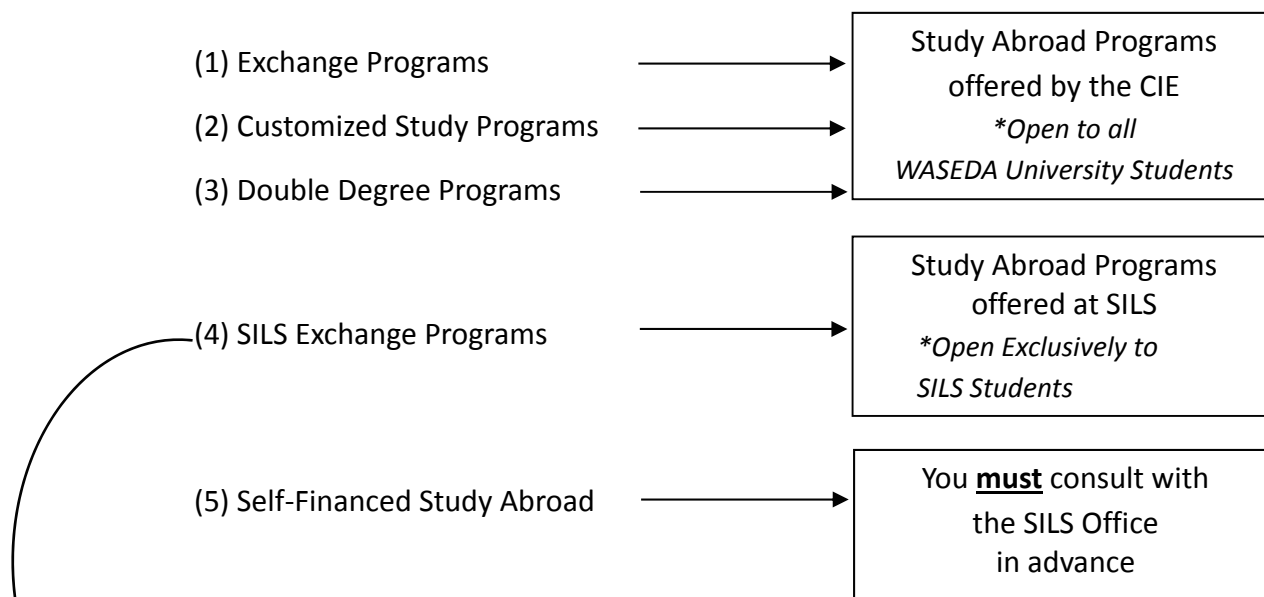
(1) Exchange Programs

(2) Customized Study Programs

(3) Double Degree Programs

Study Abroad Programs offered by the CIE
*Open to all WASEDA University Students

(4) SILS Exchange Programs

Study Abroad Programs offered at SILS
*Open Exclusively to SILS Students

(5) Self-Financed Study Abroad

You **must** consult with the SILS Office in advance